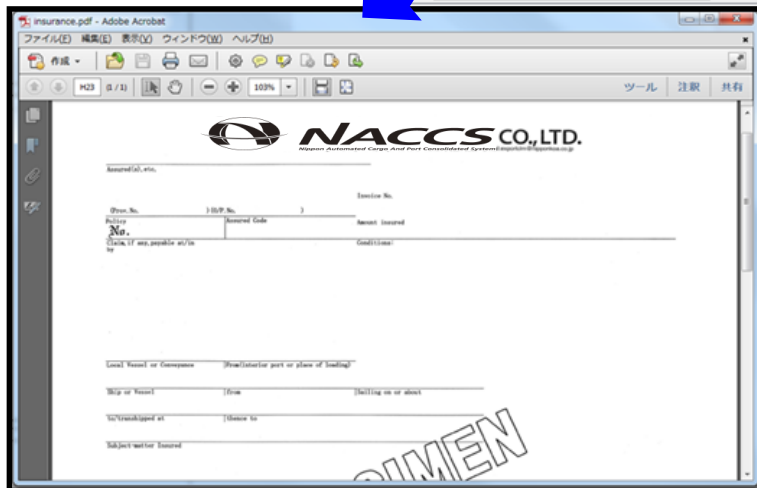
insurance.pdf - Adobe Acrobat

ファイル(F) 編集(E) 表示(V) ウィンドウ(W) ヘルプ(H)

作成

H23 (1/1) 103%

ツール 注釈 共有

NACCS CO.,LTD.

Nippon Automated Cargo And Port Consolidated System

Assured(s),etc.

Invoice No.

(Prov.No. ) (O/P.No. )

Policy No.

Assured Code

Amount insured

Claim,if any,payable at/in by

Conditions

Local Vessel or Conveyance

From(interior port or place of loading)

Ship or Vessel

from

Sailing on or about

to/transhipped at

thence to

Subject-matter Insured

IMEN